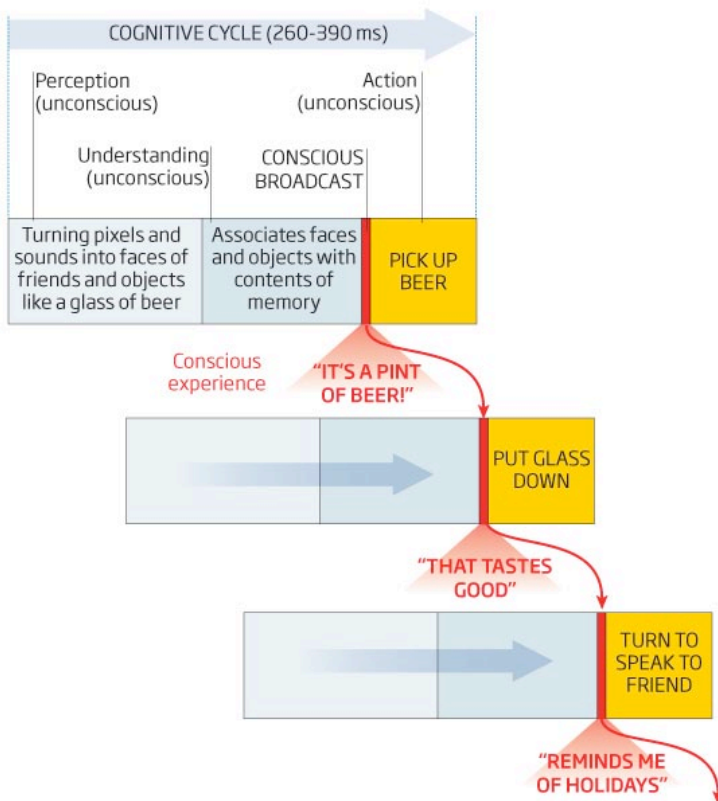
COGNITIVE CYCLE (260-390 ms)

Perception (unconscious)

Action (unconscious)

Understanding (unconscious)

CONSCIOUS BROADCAST

Turning pixels and sounds into faces of friends and objects like a glass of beer

Associates faces and objects with contents of memory

PICK UP BEER

Conscious experience

"IT'S A PINT OF BEER!"

PUT GLASS DOWN

"THAT TASTES GOOD"

TURN TO SPEAK TO FRIEND

"REMINDS ME OF HOLIDAYS"